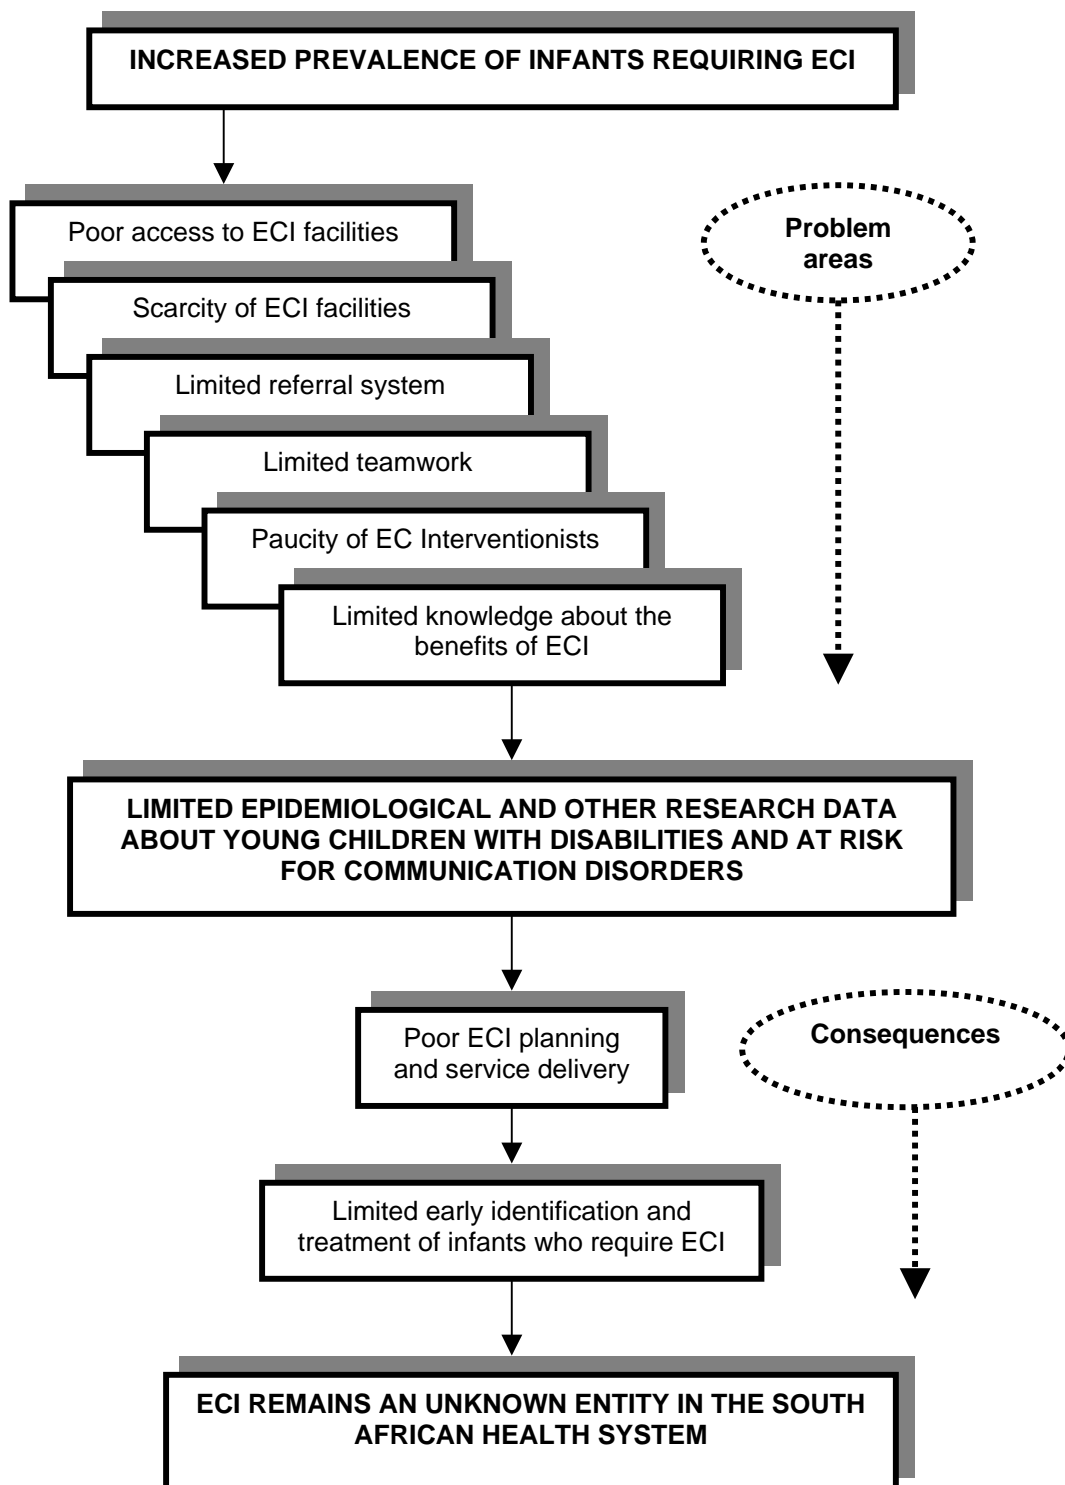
INCREASED PREVALENCE OF INFANTS REQUIRING ECI

Poor access to ECI facilities

Scarcity of ECI facilities

Limited referral system

Limited teamwork

Paucity of EC Interventionists

Limited knowledge about the benefits of ECI

Problem areas

LIMITED EPIDEMIOLOGICAL AND OTHER RESEARCH DATA ABOUT YOUNG CHILDREN WITH DISABILITIES AND AT RISK FOR COMMUNICATION DISORDERS

Poor ECI planning and service delivery

Consequences

Limited early identification and treatment of infants who require ECI

ECI REMAINS AN UNKNOWN ENTITY IN THE SOUTH AFRICAN HEALTH SYSTEM